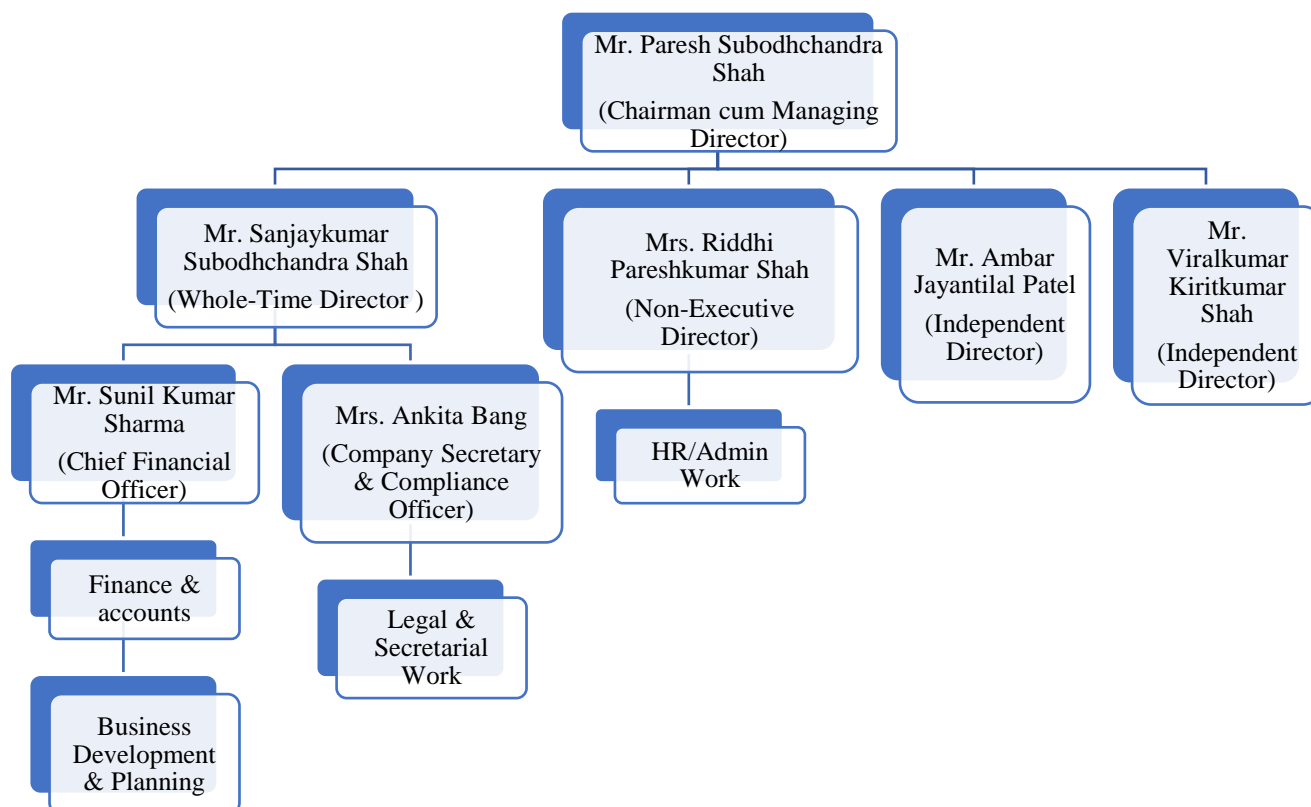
Mr. Paresh Subodhchandra Shah
(Chairman cum Managing Director)

Mr. Sanjaykumar Subodhchandra Shah
(Whole-Time Director )

Mrs. Riddhi Pareshkumar Shah
(Non-Executive Director)

Mr. Ambar Jayantilal Patel
(Independent Director)

Mr. Viralkumar Kiritkumar Shah
(Independent Director)

Mr. Sunil Kumar Sharma
(Chief Financial Officer)

Mrs. Ankita Bang
(Company Secretary & Compliance Officer)

HR/Admin Work

Finance & accounts

Legal & Secretarial Work

Business Development & Planning